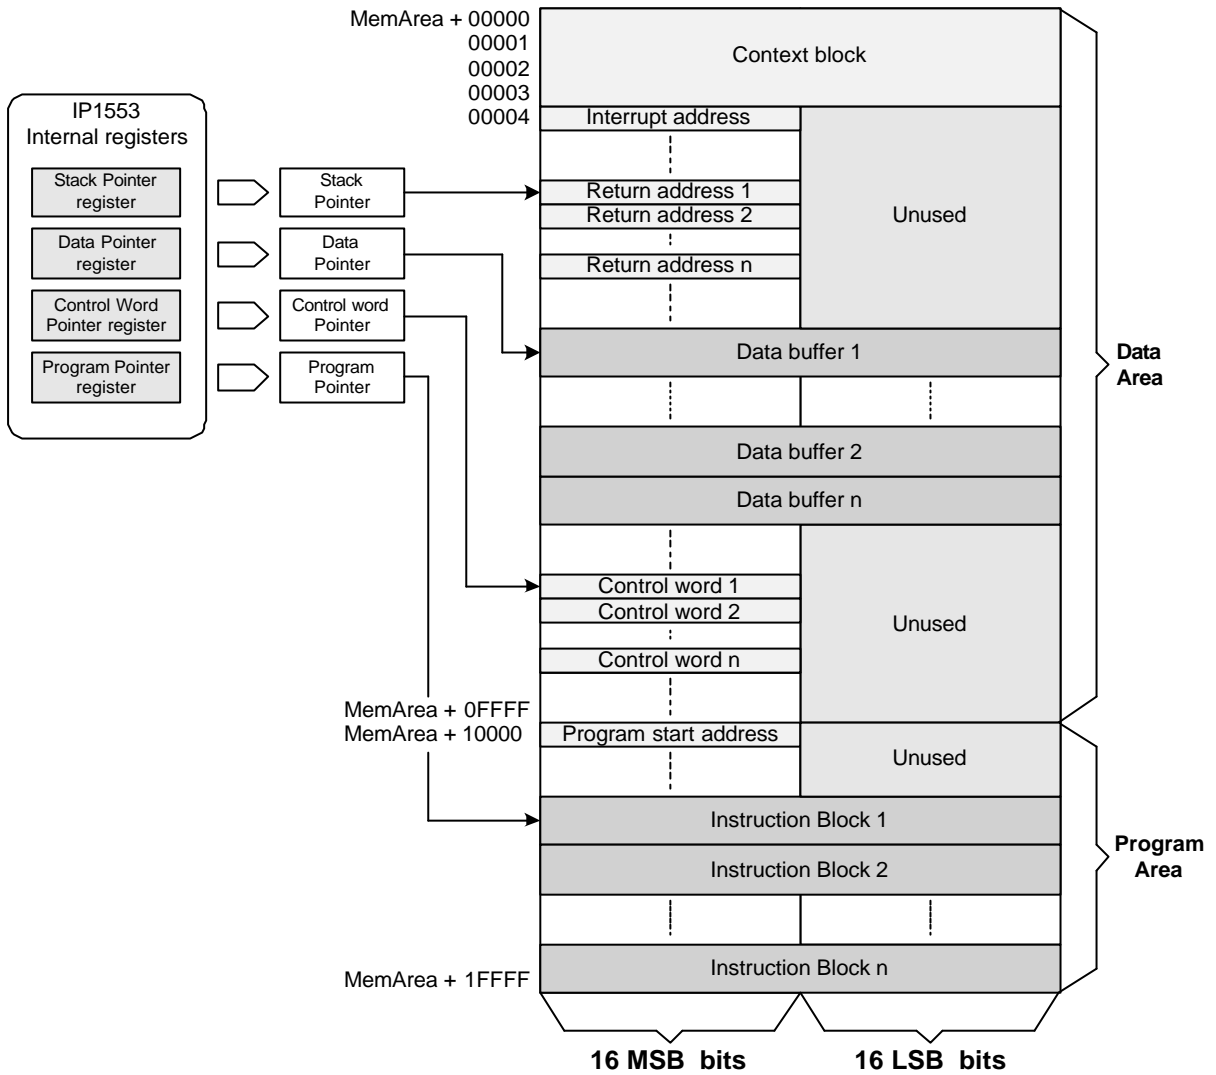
IP1553
Internal registers

Stack Pointer register

Data Pointer register

Control Word Pointer register

Program Pointer register

Stack Pointer

Data Pointer

Control word Pointer

Program Pointer

MemArea + 00000
00001
00002
00003
00004

Context block

Interrupt address

Return address 1
Return address 2
Return address n

Unused

Data buffer 1

Data buffer 2

Data buffer n

Control word 1
Control word 2
Control word n

Unused

Data Area

MemArea + 0FFFF
MemArea + 10000

Program start address

Unused

Instruction Block 1

Instruction Block 2

Program Area

MemArea + 1FFFF

Instruction Block n

16 MSB bits

16 LSB bits